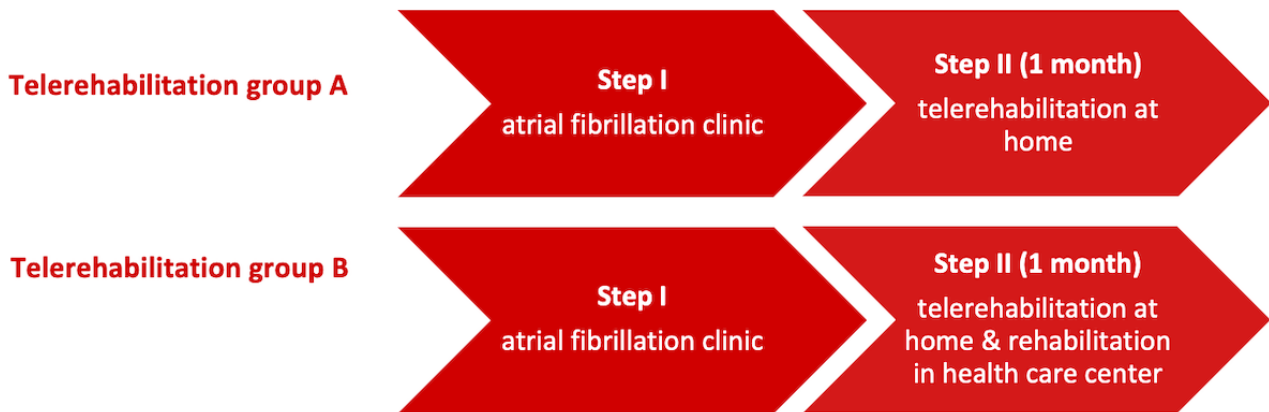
Telerehabilitation group A

Step I
atrial fibrillation clinic

Step II (1 month)
telerehabilitation at home

Telerehabilitation group B

Step I
atrial fibrillation clinic

Step II (1 month)
telerehabilitation at home & rehabilitation in health care center